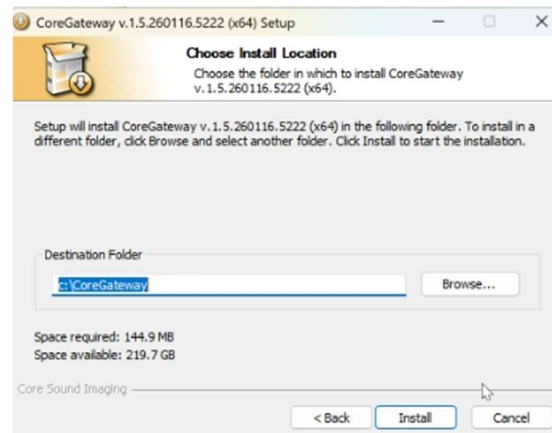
CoreGateway v.1.5.260116.5222 (x64) Setup

Choose Install Location

Choose the folder in which to install CoreGateway v.1.5.260116.5222 (x64).

Setup will install CoreGateway v.1.5.260116.5222 (x64) in the following folder. To install in a different folder, click Browse and select another folder. Click Install to start the installation.

Destination Folder

c:\CoreGateway

Browse...

Space required: 144.9 MB
Space available: 219.7 GB

Core Sound Imaging

< Back

Install

Cancel